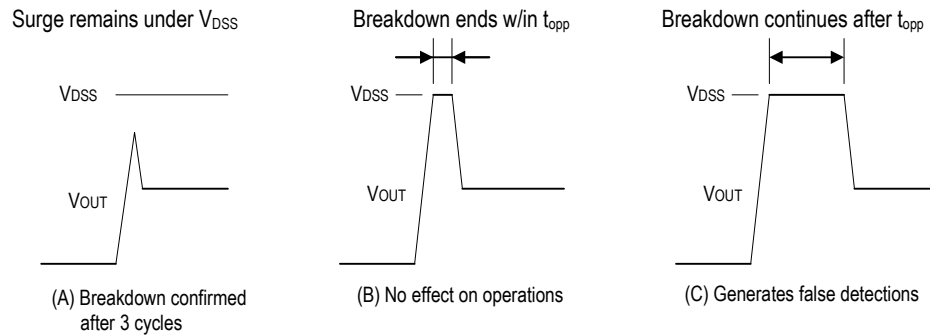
Surge remains under $V_{DSS}$

VDSS

VOUT

(A) Breakdown confirmed after 3 cycles

Breakdown ends w/in $t_{opp}$

VDSS

VOUT

(B) No effect on operations

Breakdown continues after $t_{opp}$

VDSS

VOUT

(C) Generates false detections